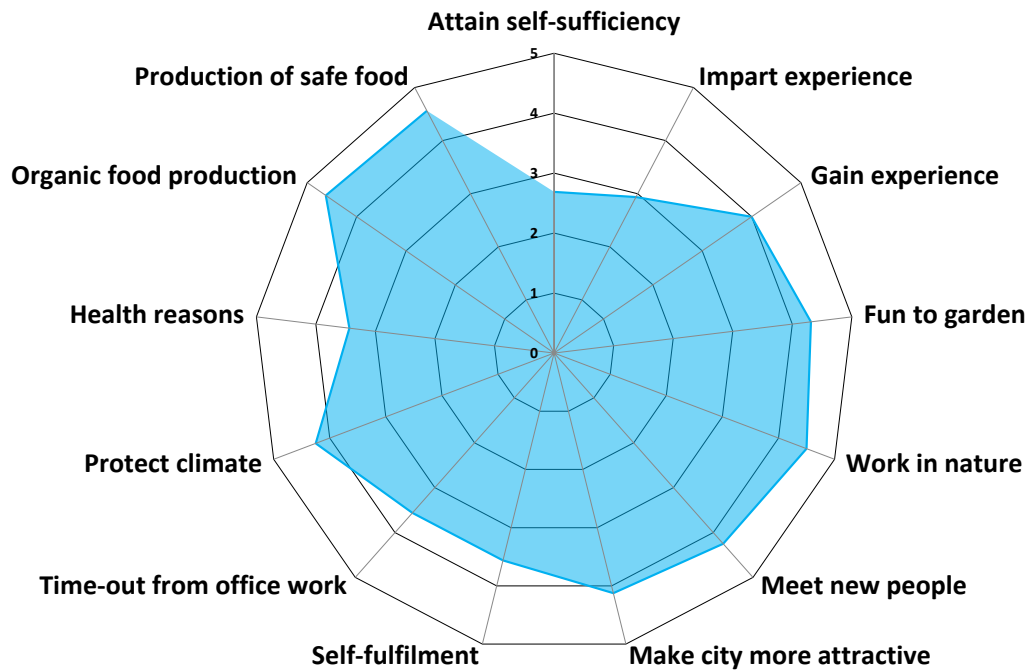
Attain self-sufficiency

5
4
3
2
1
0

Impart experience

Gain experience

Fun to garden

Work in nature

Meet new people

Make city more attractive

Self-fulfilment

Time-out from office work

Protect climate

Health reasons

Organic food production

Production of safe food